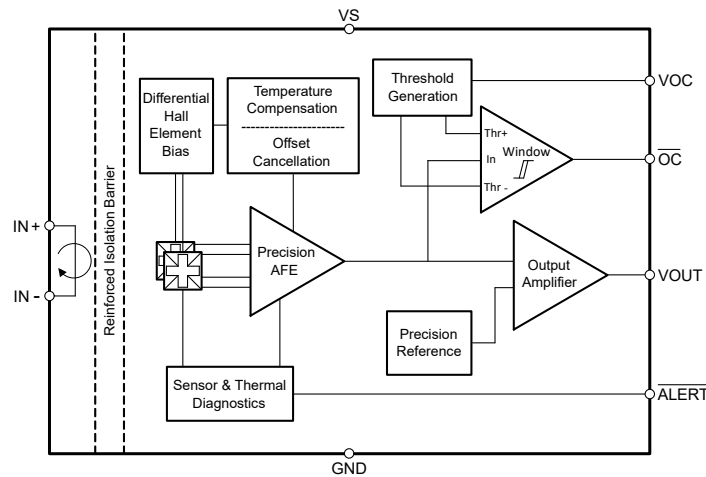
VS

Reinforced Isolation Barrier

IN +

IN -

Differential Hall Element Bias

Temperature Compensation

Offset Cancellation

Threshold Generation

VOC

Thr+

In

Window

Thr -

$\overline{OC}$

Precision AFE

Output Amplifier

VOUT

Precision Reference

Sensor & Thermal Diagnostics

$\overline{ALERT}$

GND